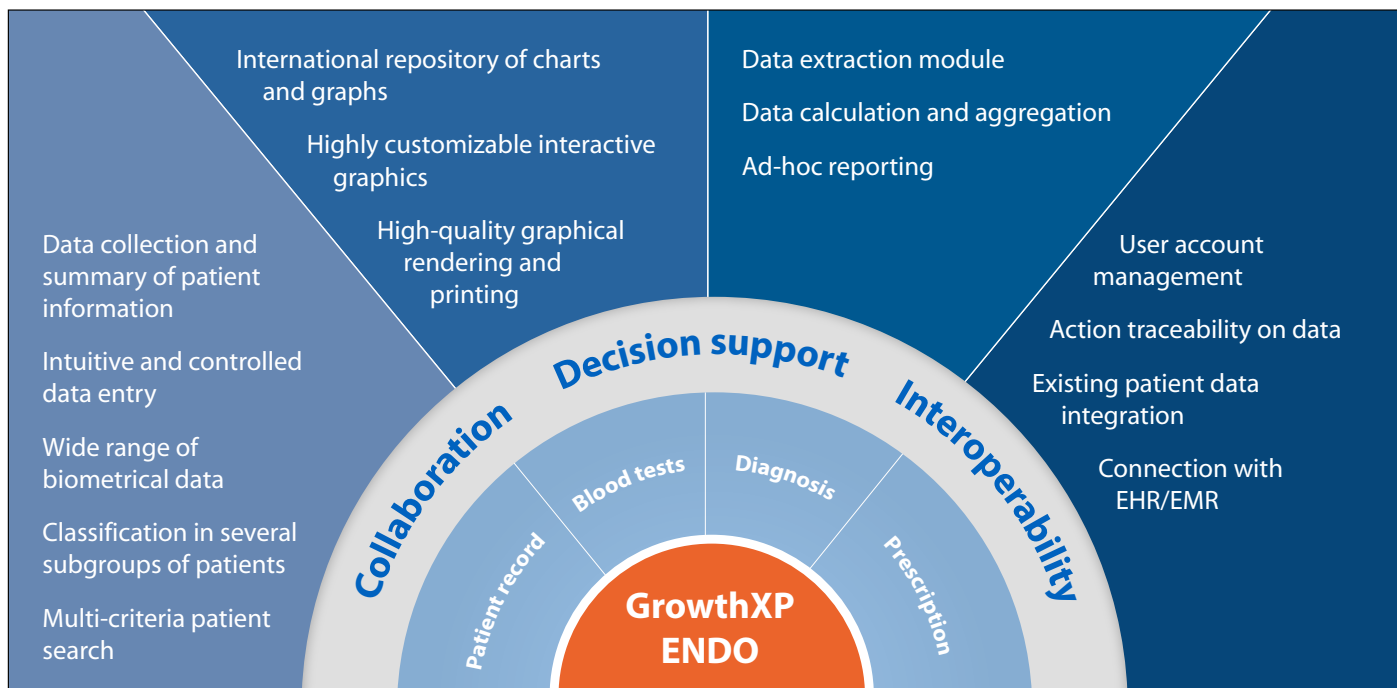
International repository of charts and graphs

Highly customizable interactive graphics

High-quality graphical rendering and printing

Data extraction module

Data calculation and aggregation

Ad-hoc reporting

Data collection and summary of patient information

Intuitive and controlled data entry

Wide range of biometrical data

Classification in several subgroups of patients

Multi-criteria patient search

User account management

Action traceability on data

Existing patient data integration

Connection with EHR/EMR

Decision support

Collaboration

Interoperability

Blood tests

Diagnosis

Patient record

Prescription

GrowthXP ENDO